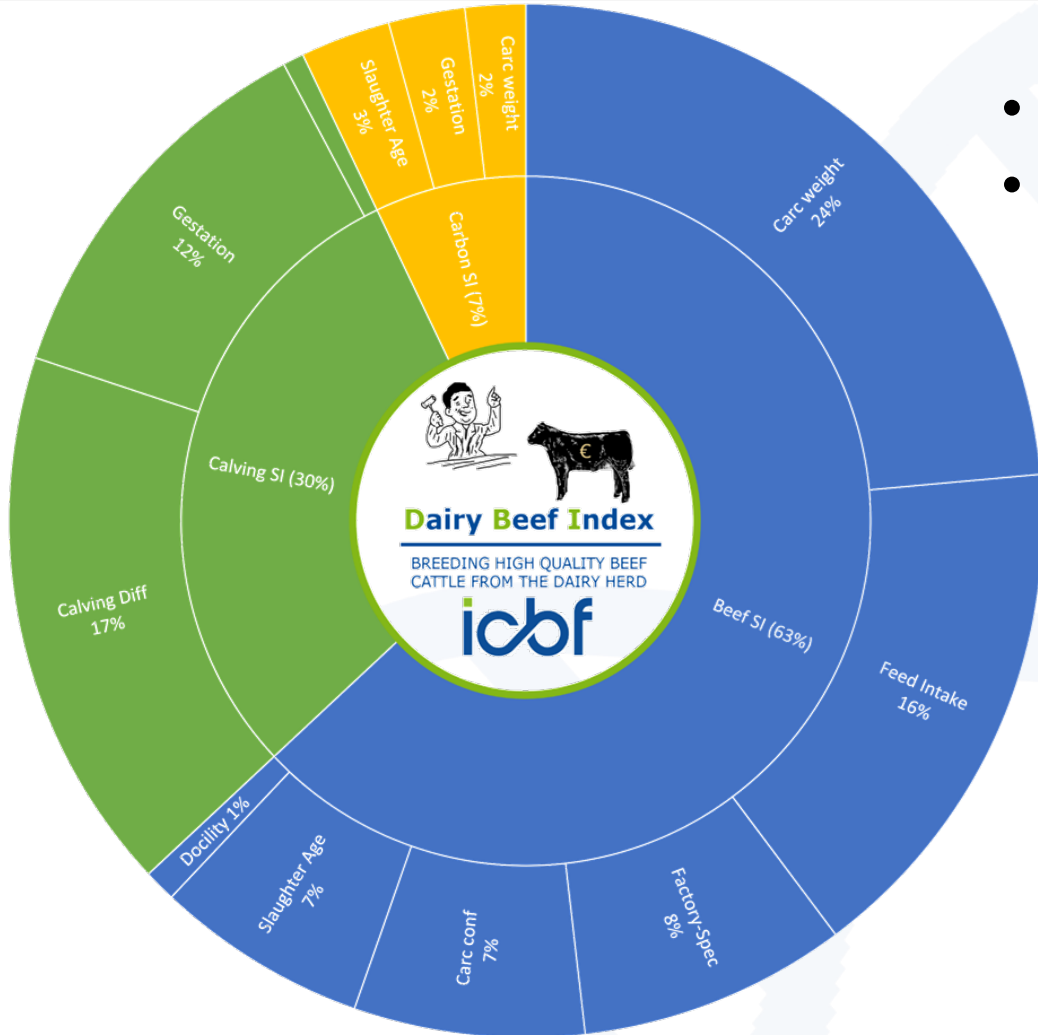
Slaughter Age
3%

Gestation
2%

Carc weight
2%

Carbon SI (7%)

Carc weight
24%

Gestation
12%

Calving SI (30%)

Calving Diff
17%

€

Dairy Beef Index

BREEDING HIGH QUALITY BEEF CATTLE FROM THE DAIRY HERD

icbf

Beef SI (63%)

Feed Intake
16%

Docility 1%

Slaughter Age
7%

Carc conf
7%

Factory-Spec
8%